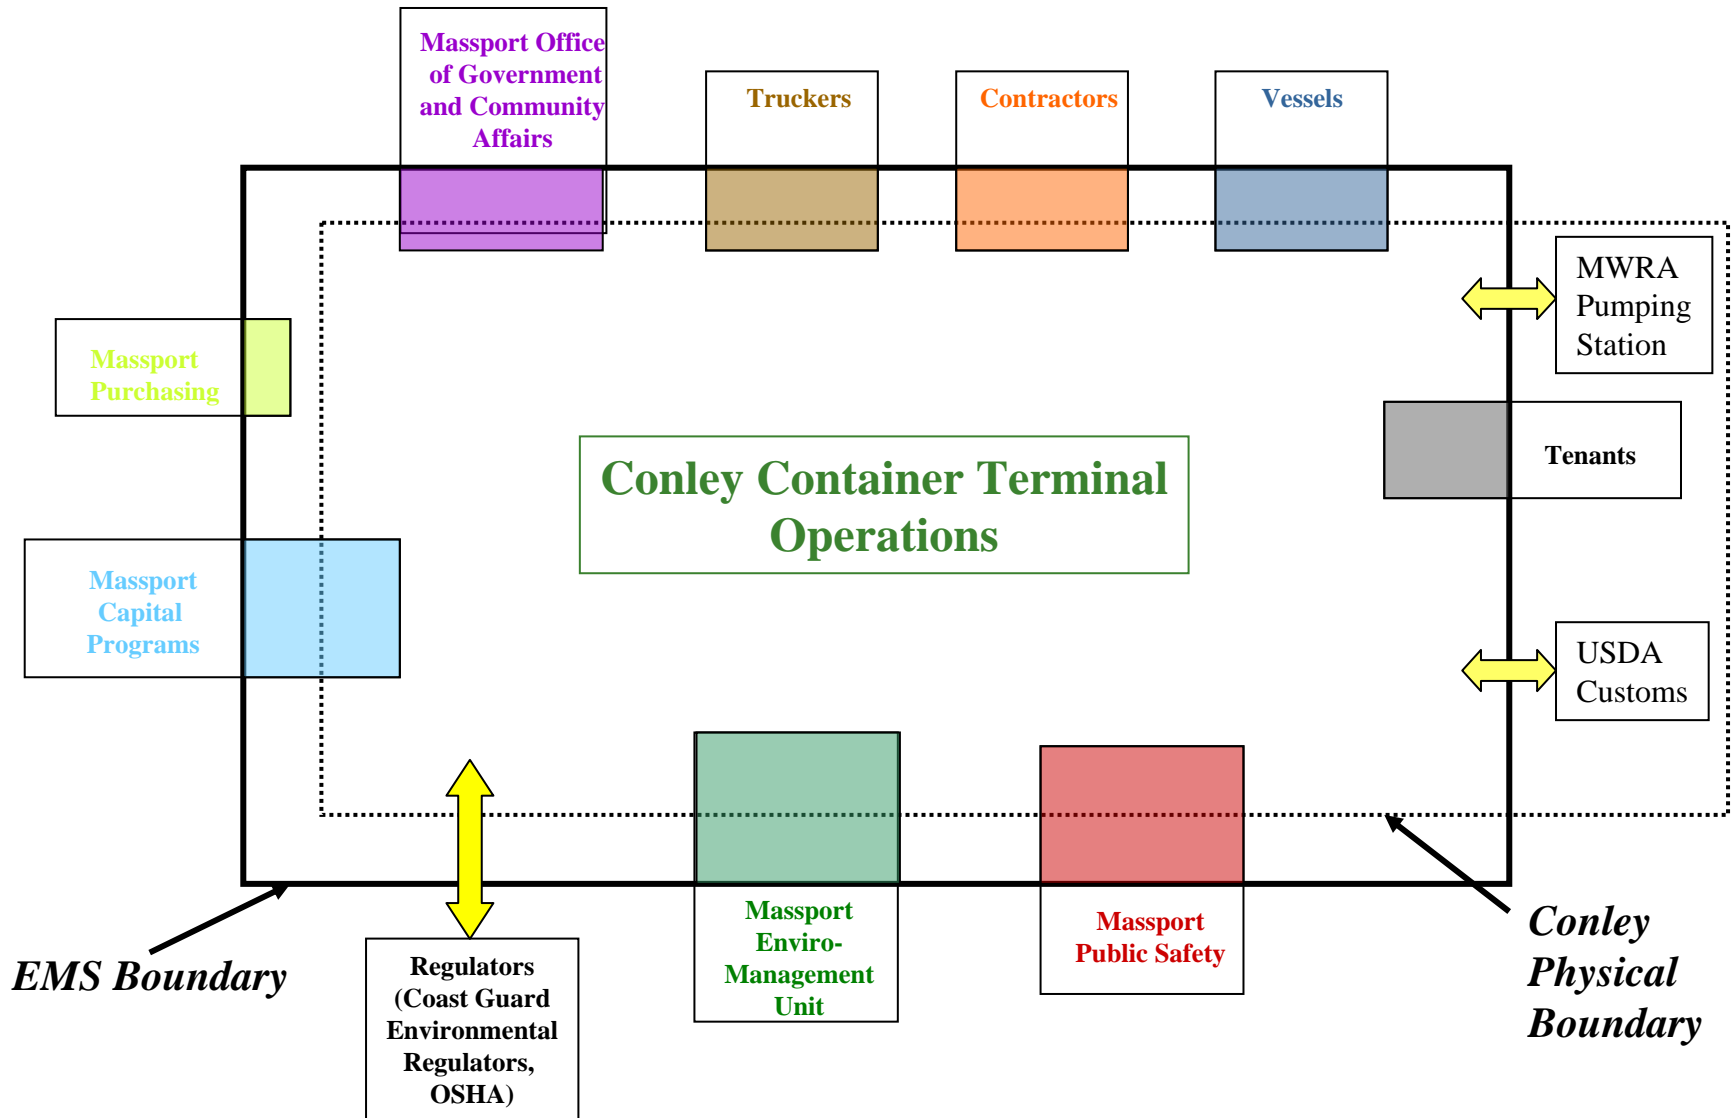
Massport Office of Government and Community Affairs

Truckers

Contractors

Vessels

MWRA Pumping Station

Massport Purchasing

Conley Container Terminal Operations

Tenants

Massport Capital Programs

USDA Customs

Regulators (Coast Guard Environmental Regulators, OSHA)

Massport Enviro-Management Unit

Massport Public Safety

EMS Boundary

Conley Physical Boundary